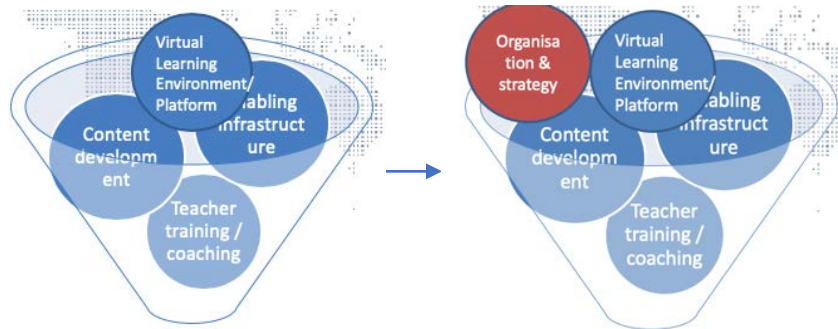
Virtual Learning Environment/ Platform

Content developm ent

abling infrastruct ure

Teacher training / coaching

Organisa tion & strategy

Virtual Learning Environment/ Platform

Content developm ent

abling infrastruct ure

Teacher training / coaching